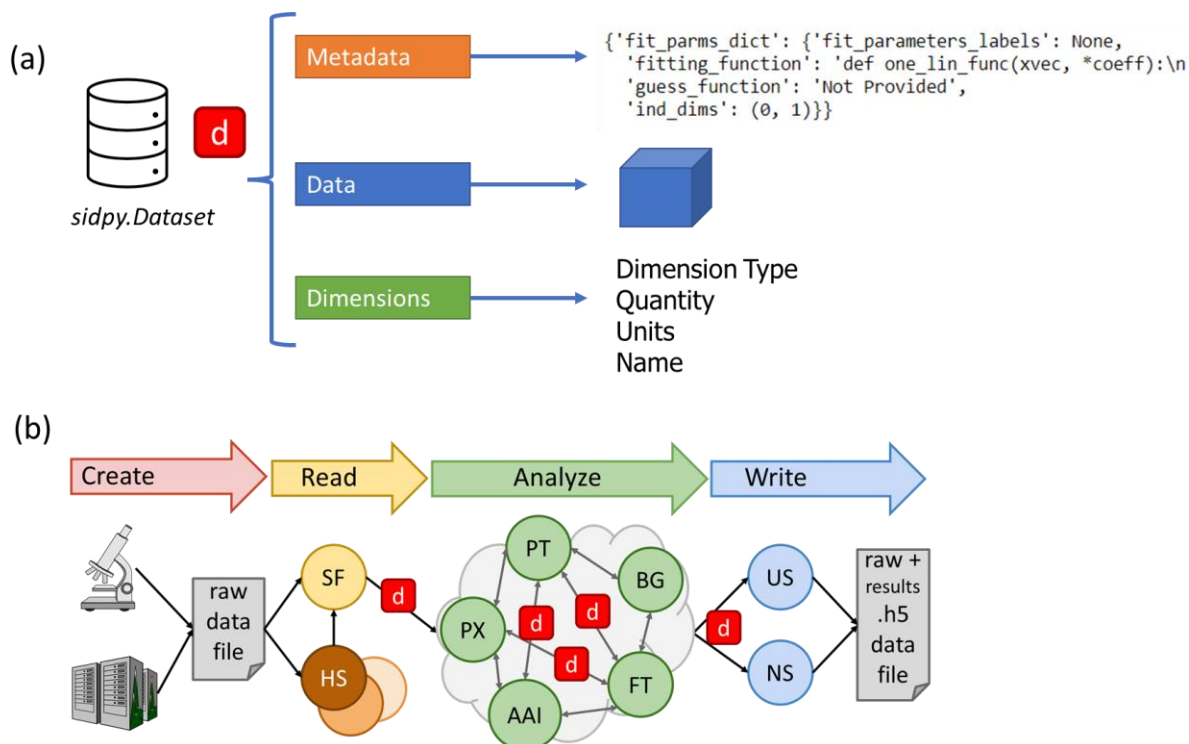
(a)

d

sidpy.Dataset

Metadata

{'fit_parms_dict': {'fit_parameters_labels': None,
 'fitting_function': 'def one_lin_func(xvec, *coeff):\n
 'guess_function': 'Not Provided',
 'ind_dims': (0, 1)}}

Data

Dimensions

Dimension Type
Quantity
Units
Name

(b)

Create

Read

Analyze

Write

raw data file

SF

HS

d

PT

BG

PX

d

d

d

FT

AAI

d

US

NS

raw + results .h5 data file